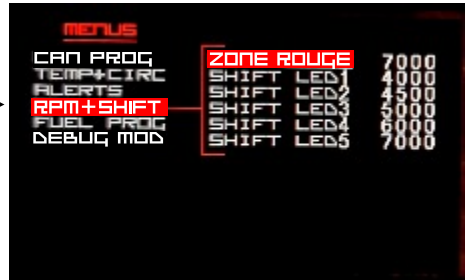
MENUS

CAN PROG
TEMP+CIRC
ALERTS
RPM+SHIFT
FUEL PROG
DEBUG MOD

| | |
|---|---|
| ZONE ROUGE | 7000 |
| SHIFT LED1 | 4000 |
| SHIFT LED2 | 4500 |
| SHIFT LED3 | 5000 |
| SHIFT LED4 | 6000 |
| SHIFT LED5 | 7000 |